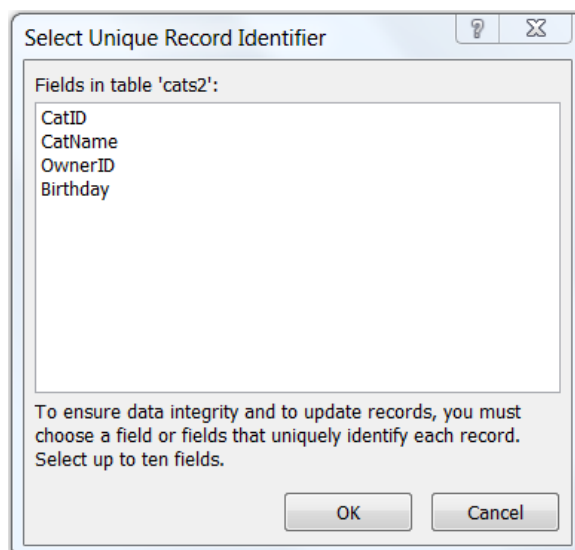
Select Unique Record Identifier

?

Fields in table 'cats2':

CatID
CatName
OwnerID
Birthday

To ensure data integrity and to update records, you must choose a field or fields that uniquely identify each record. Select up to ten fields.

OK

Cancel